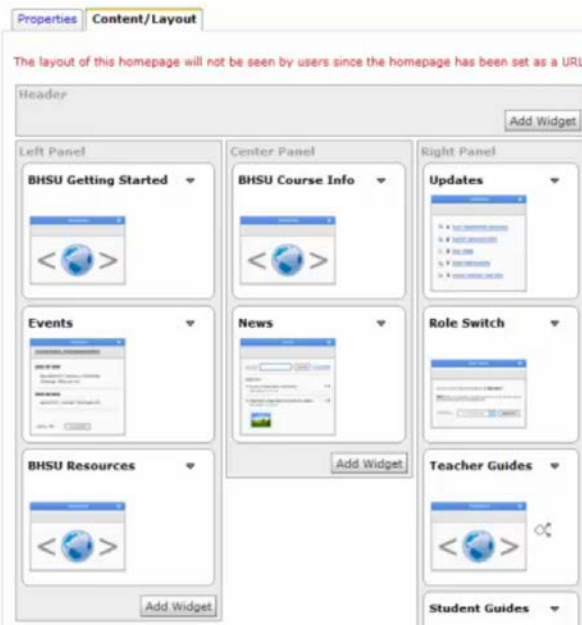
Properties
Content/Layout

The layout of this homepage will not be seen by users since the homepage has been set as a URL

Header

Add Widget

Left Panel

BHSU Getting Started

Events

BHSU Resources

Add Widget

Center Panel

BHSU Course Info

News

Add Widget

Right Panel

Updates

Role Switch

Teacher Guides

Student Guides